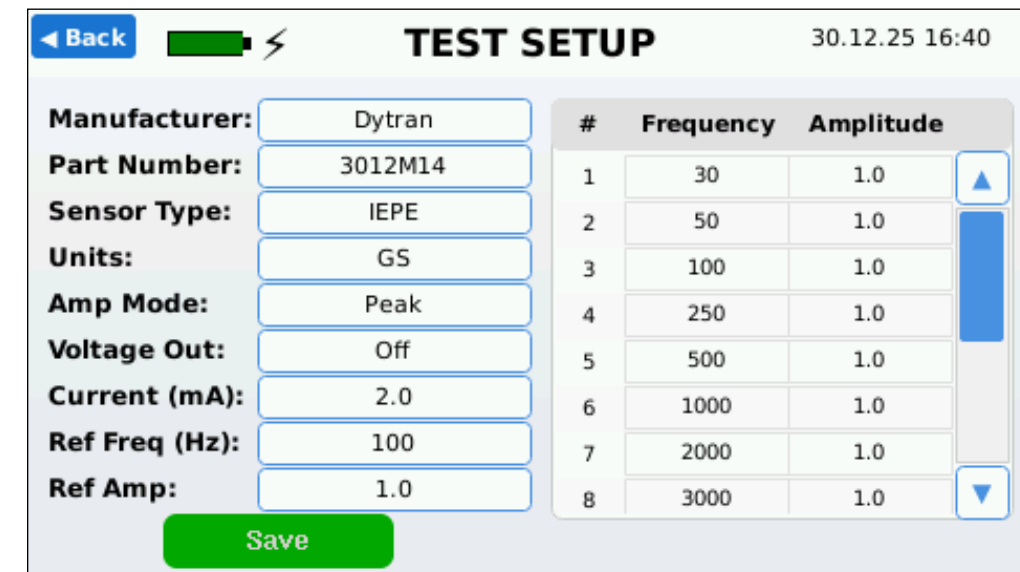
◀ Back

TEST SETUP

30.12.25 16:40

Manufacturer: Dytran
Part Number: 3012M14
Sensor Type: IEPE
Units: GS
Amp Mode: Peak
Voltage Out: Off
Current (mA): 2.0
Ref Freq (Hz): 100
Ref Amp: 1.0

Save

| # | Frequency | Amplitude |
|---|---|---|
| 1 | 30 | 1.0 |
| 2 | 50 | 1.0 |
| 3 | 100 | 1.0 |
| 4 | 250 | 1.0 |
| 5 | 500 | 1.0 |
| 6 | 1000 | 1.0 |
| 7 | 2000 | 1.0 |
| 8 | 3000 | 1.0 |